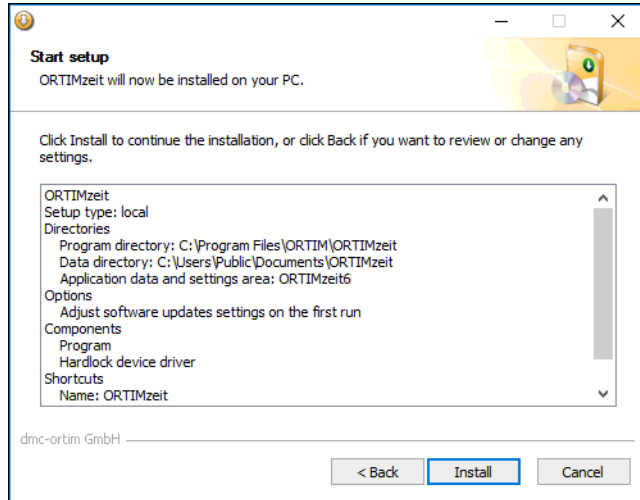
Start setup

ORTIMzeit will now be installed on your PC.

Click Install to continue the installation, or click Back if you want to review or change any settings.

ORTIMzeit
Setup type: local
Directories
Program directory: C:\Program Files\ORTIM\ORTIMzeit
Data directory: C:\Users\Public\Documents\ORTIMzeit
Application data and settings area: ORTIMzeit6
Options
Adjust software updates settings on the first run
Components
Program
Hardlock device driver
Shortcuts
Name: ORTIMzeit

dmc-ortim GmbH

< Back
Install
Cancel